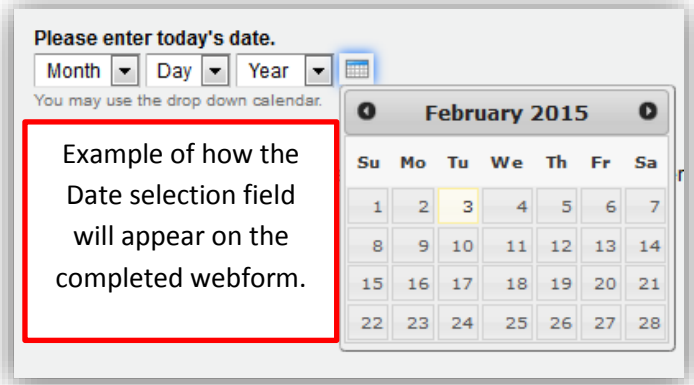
Please enter today's date.

Month Day Year

You may use the drop down calendar.

Example of how the Date selection field will appear on the completed webform.

February 2015

| Su | Mo | Tu | We | Th | Fr | Sa |
|---|---|---|---|---|---|---|
| 1 | 2 | 3 | 4 | 5 | 6 | 7 |
| 8 | 9 | 10 | 11 | 12 | 13 | 14 |
| 15 | 16 | 17 | 18 | 19 | 20 | 21 |
| 22 | 23 | 24 | 25 | 26 | 27 | 28 |